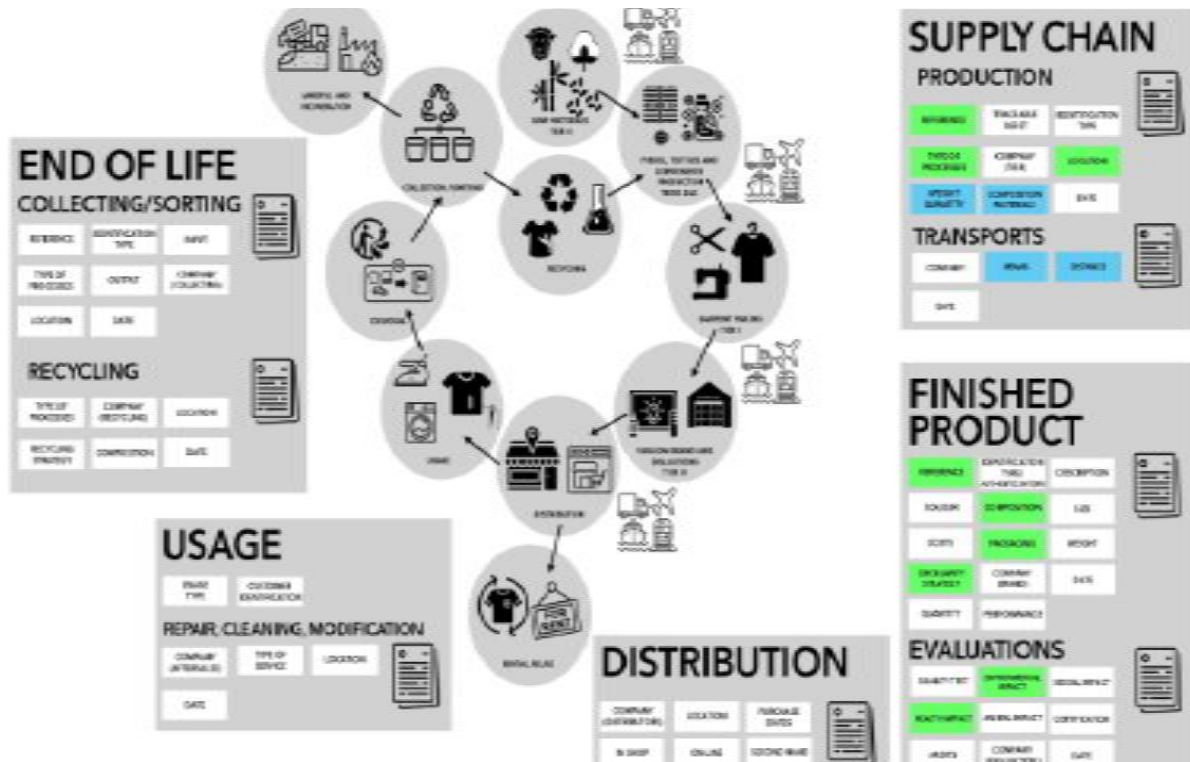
SUPPLY CHAIN

PRODUCTION

REFERENCE

TRACEABLE ASSET

IDENTIFICATION TYPE

TYPE OF PROCESSES

COMPANY (TIER)

LOCATION

WEIGHT QUANTITY

COMPOSITION MATERIALS

DATE

TRANSPORTS

COMPANY

MEANS

DISTANCE

DATE

END OF LIFE

COLLECTING/SORTING

REFERENCE

IDENTIFICATION TYPE

INPUT

TYPE OF PROCESSES

OUTPUT

COMPANY (COLLECTING)

LOCATION

DATE

RECYCLING

TYPE OF PROCESSES

COMPANY (RECYCLING)

LOCATION

RECYCLING STRATEGY

COMPOSITION

DATE

USAGE

EVENT TYPE

CUSTOMER IDENTIFICATION

REPAIR, CLEANING, MODIFICATION

COMPANY (INTERNAL)

TYPE OF SERVICE

LOCATION

DATE

FINISHED PRODUCT

REFERENCE

IDENTIFICATION TYPE AUTHENTICATION

DESCRIPTION

COLOURS

COMPOSITION

SIZE

SORTS

PROCESSES

WEIGHT

CIRCULARITY STRATEGY

COMPANY BRAND

DATE

QUANTITY

PERFORMANCE

EVALUATIONS

QUALITY TEST

ENVIRONMENTAL IMPACT

SOCIAL IMPACT

HEALTH IMPACT

ANIMAL IMPACT

CERTIFICATION

LABELS

COMPANY

DATE

DISTRIBUTION

COMPANY (DISTRIBUTOR)

LOCATION

PURCHASE DATES

IN SHOP

ONLINE

SECOND HAND

LANDFILL AND INCINERATION

RAW MATERIALS TIER 4

FIBERS, TEXTILES AND COMPONENTS PRODUCTION TIERS 2&3

COLLECTION / SORTING

RECYCLING

GARMENT MAKING TIER 1

DISPOSAL

FASHION BRAND AND WHOLESALERS TIER 0

USAGE

DISTRIBUTION

RENTAL

FOR RENT